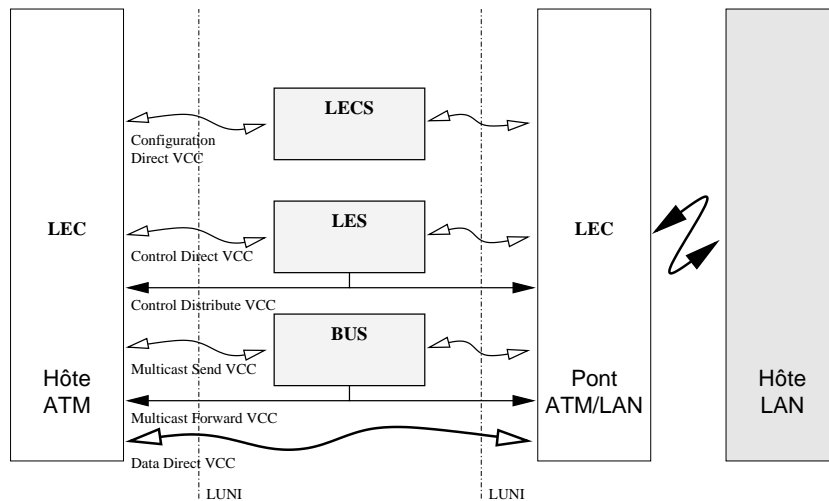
LEC

Hôte
ATM

LECS

Configuration
Direct VCC

LES

Control Direct VCC

Control Distribute VCC

BUS

Multicast Send VCC

Multicast Forward VCC

Data Direct VCC

LUNI

LUNI

LEC

Pont
ATM/LAN

Hôte
LAN